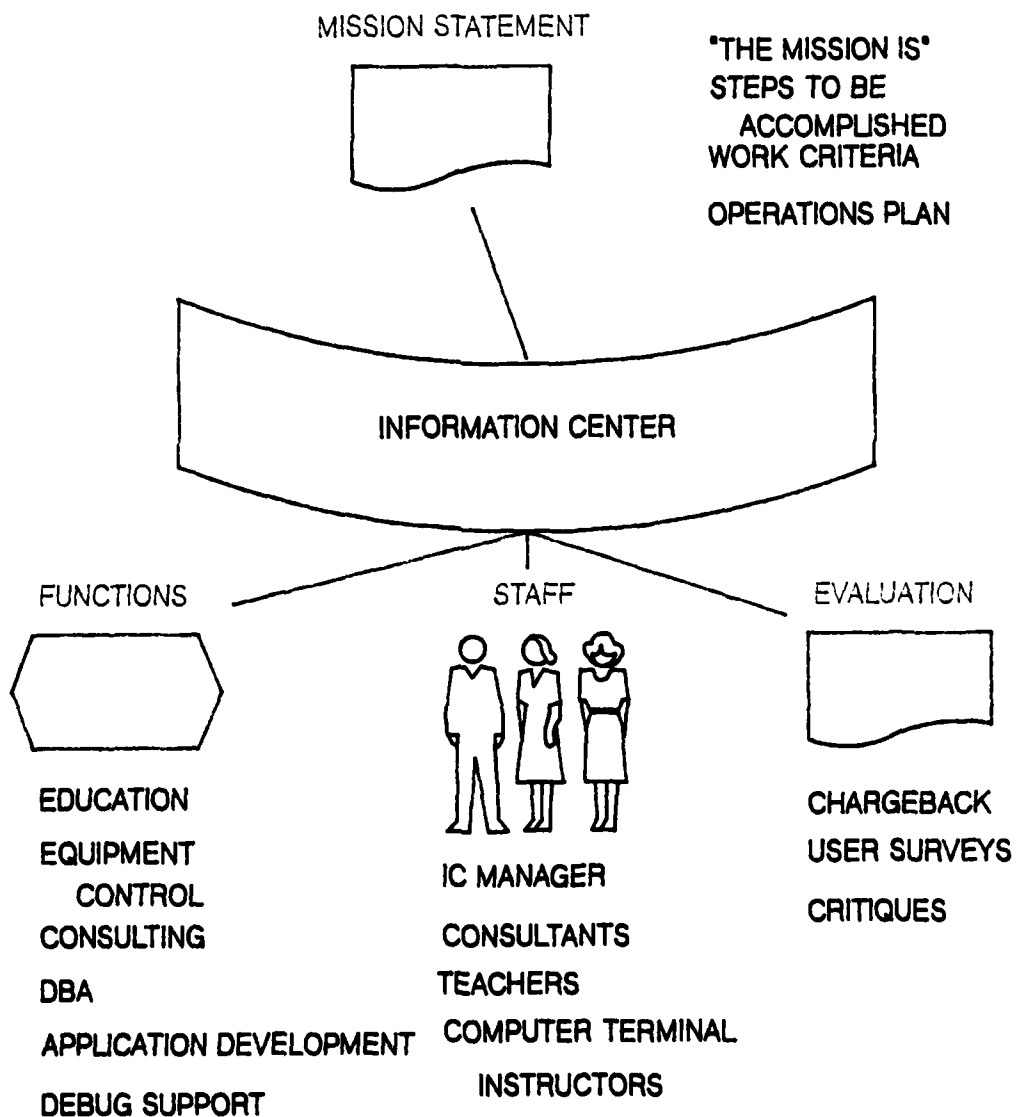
MISSION STATEMENT

"THE MISSION IS"
STEPS TO BE ACCOMPLISHED
WORK CRITERIA

OPERATIONS PLAN

INFORMATION CENTER

FUNCTIONS

EDUCATION
EQUIPMENT CONTROL
CONSULTING
DBA
APPLICATION DEVELOPMENT
DEBUG SUPPORT

STAFF

IC MANAGER
CONSULTANTS
TEACHERS
COMPUTER TERMINAL INSTRUCTORS

EVALUATION

CHARGEBACK
USER SURVEYS
CRITIQUES